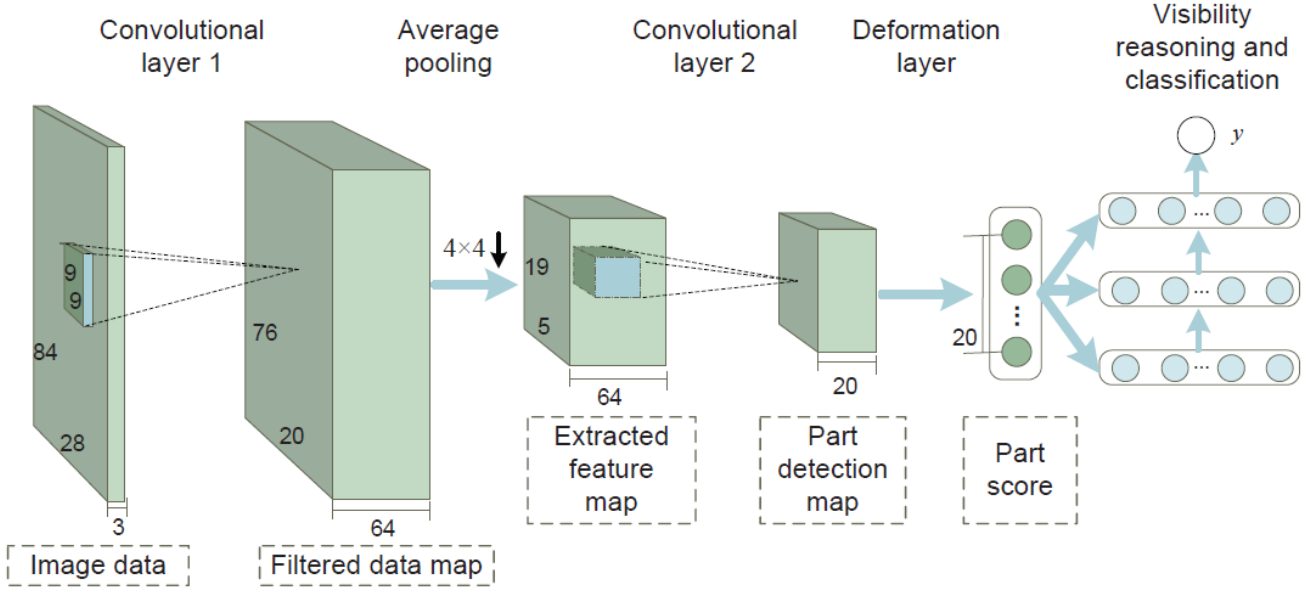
Convolutional layer 1

Average pooling

Convolutional layer 2

Deformation layer

Visibility reasoning and classification

$y$

9
9
84
28
3

Image data

76
20
64

Filtered data map

$4\times4\downarrow$

19
5
64

Extracted feature map

20

Part detection map

20
⋮

Part score

...
...
...